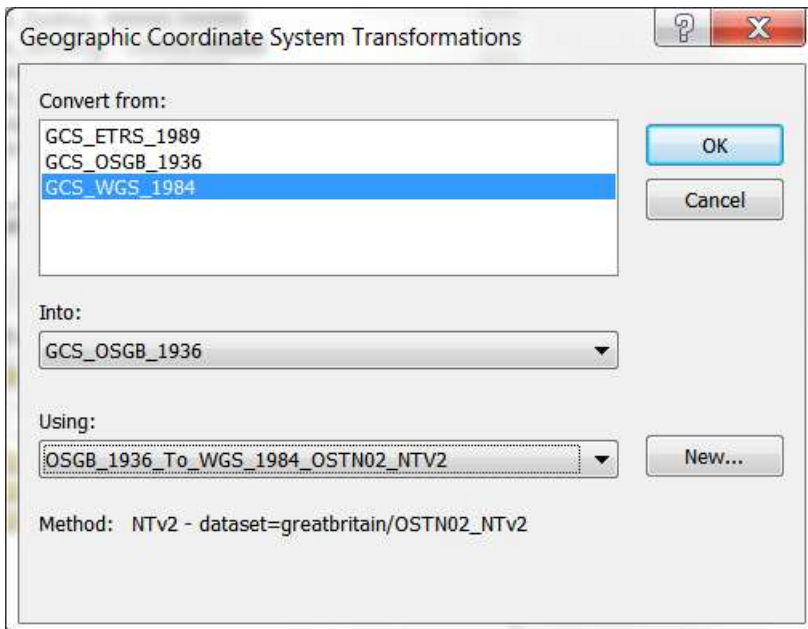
Geographic Coordinate System Transformations

?

X

Convert from:

GCS_ETRS_1989
GCS_OSGB_1936
GCS_WGS_1984

OK

Cancel

Into:

GCS_OSGB_1936

Using:

OSGB_1936_To_WGS_1984_OSTN02_NTV2

New...

Method: NTv2 - dataset=greatbritain/OSTN02_NTv2